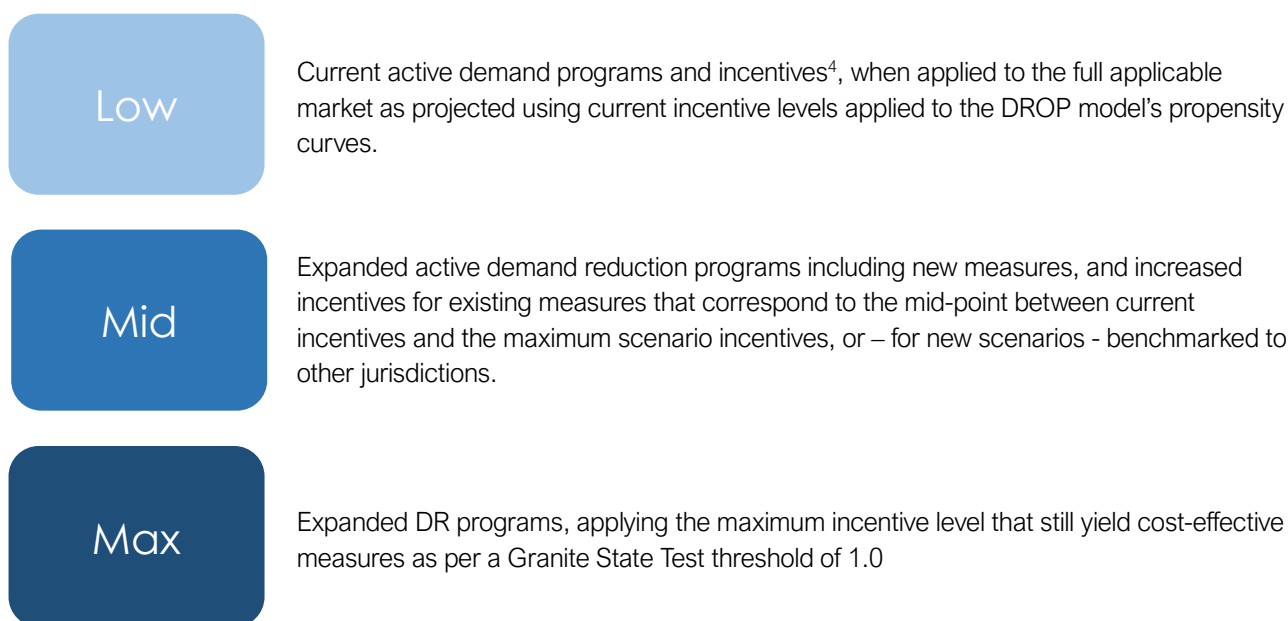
Low

Current active demand programs and incentives$^4$, when applied to the full applicable market as projected using current incentive levels applied to the DROP model's propensity curves.

Mid

Expanded active demand reduction programs including new measures, and increased incentives for existing measures that correspond to the mid-point between current incentives and the maximum scenario incentives, or – for new scenarios - benchmarked to other jurisdictions.

Max

Expanded DR programs, applying the maximum incentive level that still yield cost-effective measures as per a Granite State Test threshold of 1.0